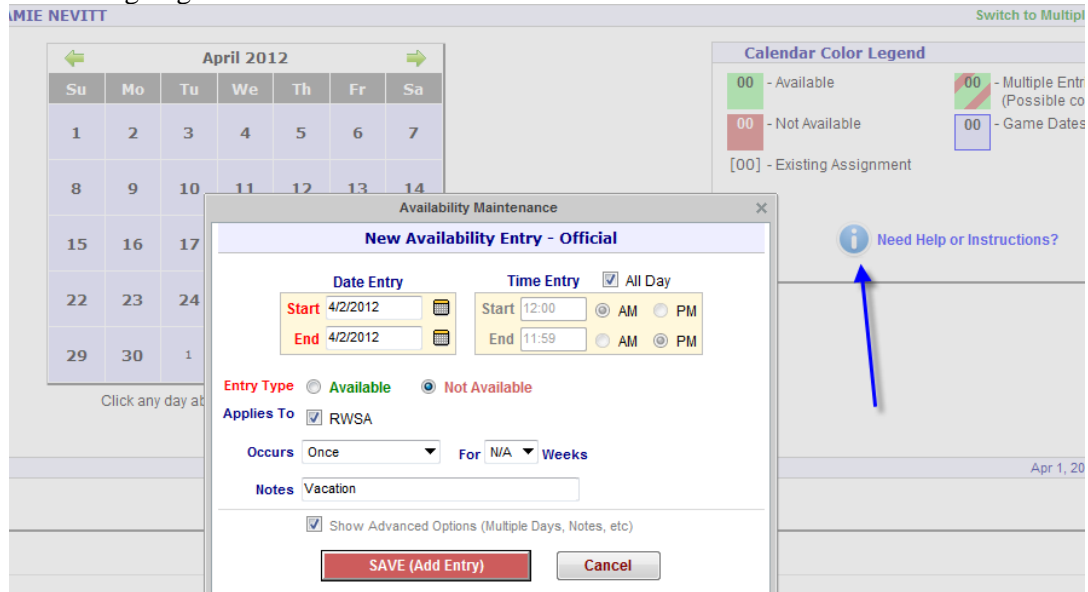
AMIE NEVITT

Switch to Multipl

April 2012

| Su | Mo | Tu | We | Th | Fr | Sa |
|---|---|---|---|---|---|---|
| 1 | 2 | 3 | 4 | 5 | 6 | 7 |
| 8 | 9 | 10 | 11 | 12 | 13 | 14 |
| 15 | 16 | 17 | | | | |
| 22 | 23 | 24 | | | | |
| 29 | 30 | 1 | | | | |

Click any day ab

Calendar Color Legend

00 - Available

00 - Multiple Entr (Possible co

00 - Not Available

00 - Game Dates

[00] - Existing Assignment

Need Help or Instructions?

Availability Maintenance

New Availability Entry - Official

Date Entry

Start 4/2/2012

End 4/2/2012

Time Entry All Day

Start 12:00 AM PM

End 11:59 AM PM

Entry Type Available Not Available

Applies To RWSA

Occurs Once For N/A Weeks

Notes Vacation

Show Advanced Options (Multiple Days, Notes, etc)

SAVE (Add Entry) Cancel

Apr 1, 20